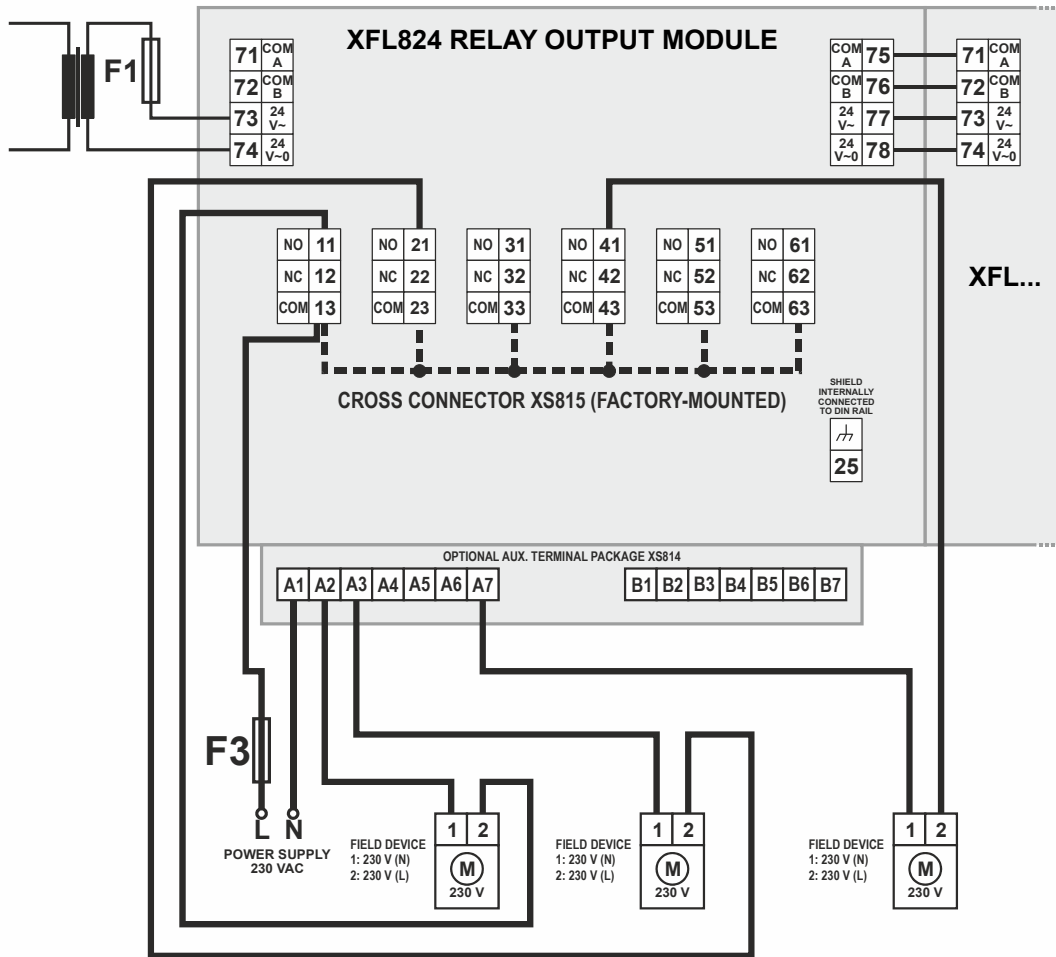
F1

XFL824 RELAY OUTPUT MODULE

71 COM A
72 COM B
73 24 V~
74 24 V~0

COM A 75
COM B 76
24 V~ 77
24 V~0 78

71 COM A
72 COM B
73 24 V~
74 24 V~0

| NO | 11 |
|---|---|
| NC | 12 |
| COM | 13 |

| NO | 21 |
|---|---|
| NC | 22 |
| COM | 23 |

| NO | 31 |
|---|---|
| NC | 32 |
| COM | 33 |

| NO | 41 |
|---|---|
| NC | 42 |
| COM | 43 |

| NO | 51 |
|---|---|
| NC | 52 |
| COM | 53 |

| NO | 61 |
|---|---|
| NC | 62 |
| COM | 63 |

XFL...

CROSS CONNECTOR XS815 (FACTORY-MOUNTED)

SHIELD INTERNALLY CONNECTED TO DIN RAIL

25

OPTIONAL AUX. TERMINAL PACKAGE XS814

| A1 | A2 | A3 | A4 | A5 | A6 | A7 |
|---|---|---|---|---|---|---|

| B1 | B2 | B3 | B4 | B5 | B6 | B7 |
|---|---|---|---|---|---|---|

F3

L N
POWER SUPPLY
230 VAC

FIELD DEVICE
1: 230 V (N)
2: 230 V (L)
1 2
M
230 V

FIELD DEVICE
1: 230 V (N)
2: 230 V (L)
1 2
M
230 V

FIELD DEVICE
1: 230 V (N)
2: 230 V (L)
1 2
M
230 V